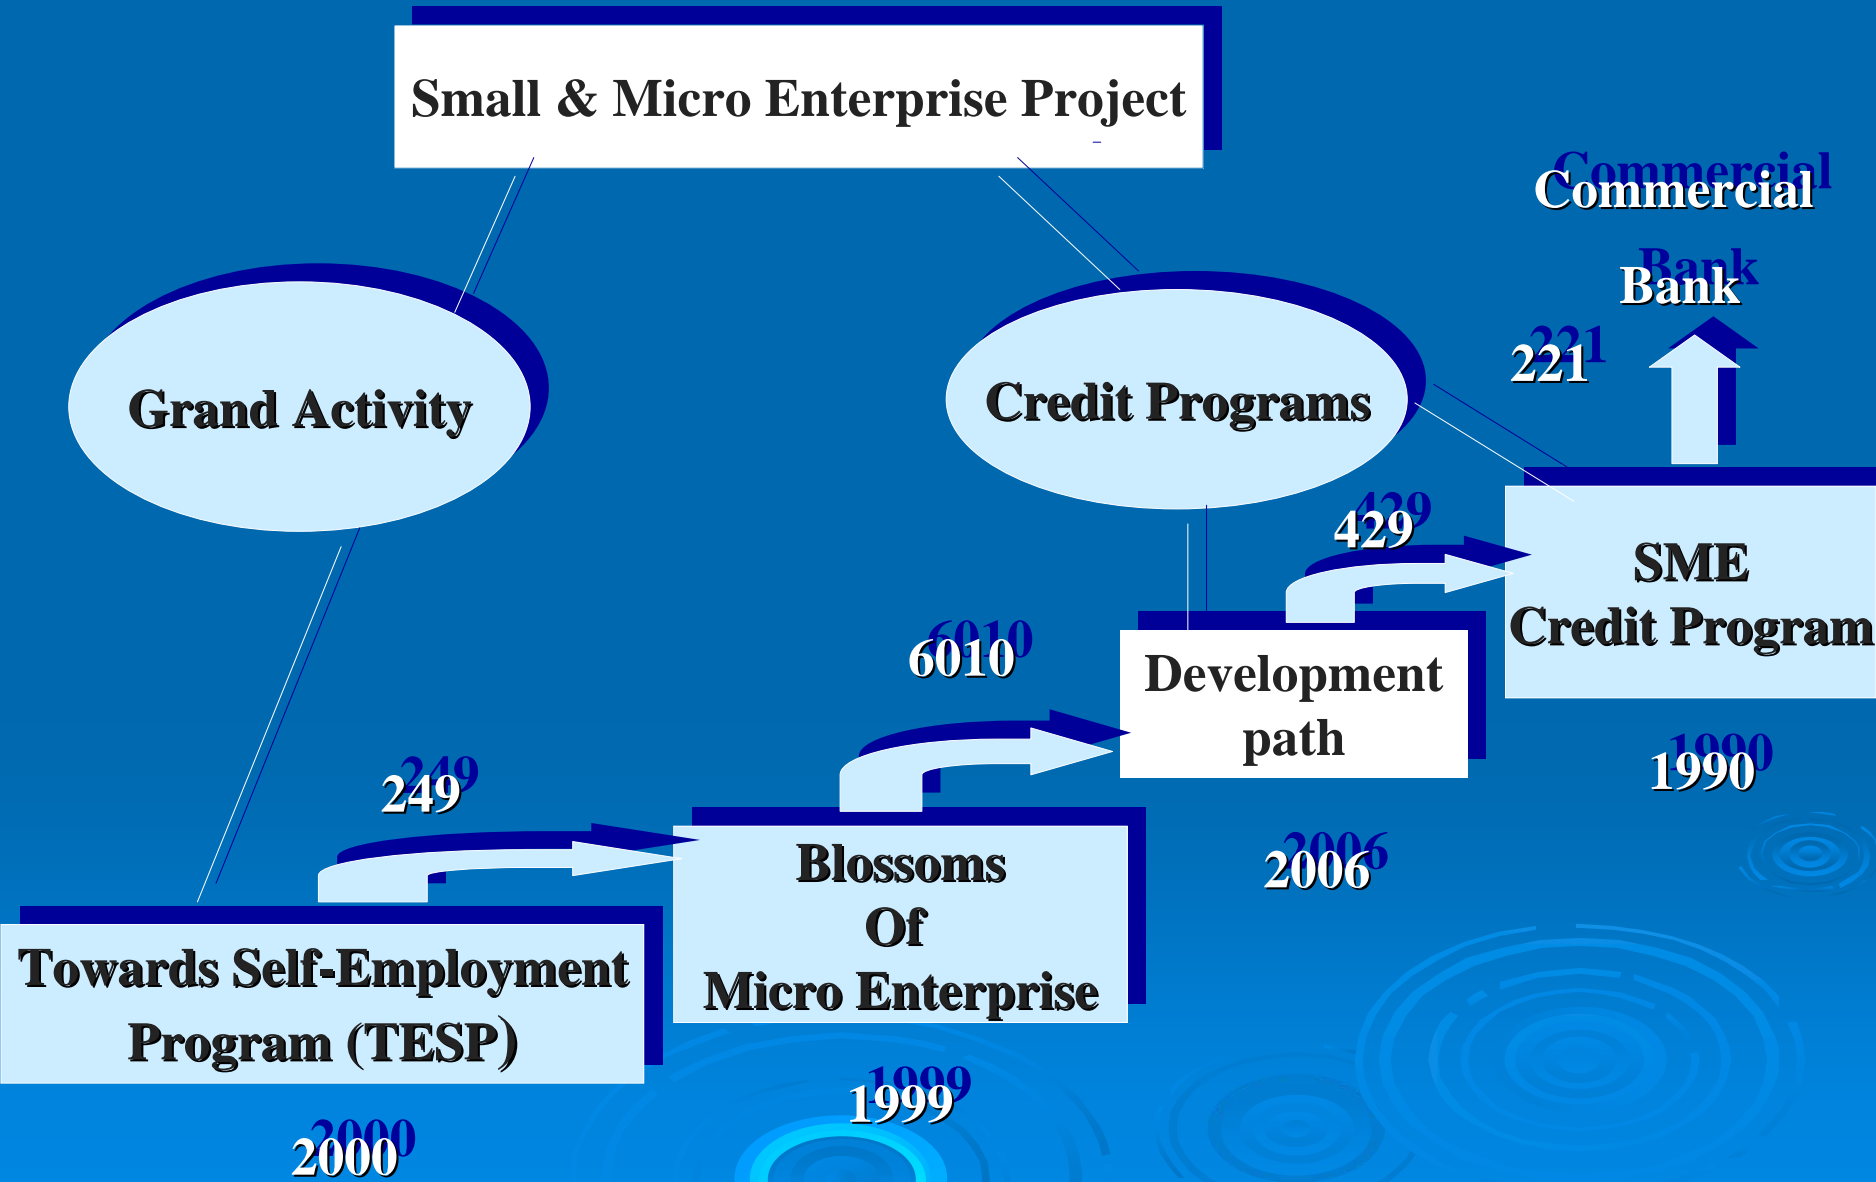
Small & Micro Enterprise Project

Grand Activity

Credit Programs

Commercial Bank

221

429

SME Credit Program

6010

Development path

1990

249

Blossoms Of Micro Enterprise

2006

Towards Self-Employment Program (TESP)

1999

2000